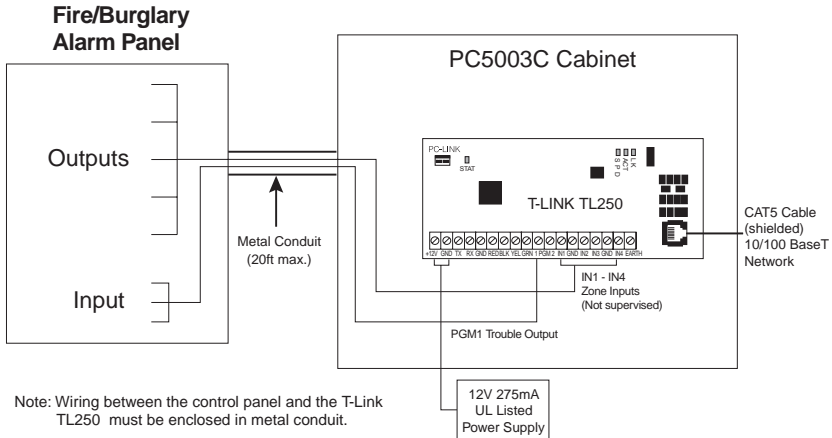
Fire/Burglary Alarm Panel

PC5003C Cabinet

Outputs

PC-LINK

STAT

LK ACT SPD

T-LINK TL250

CAT5 Cable (shielded) 10/100 BaseT Network

Metal Conduit (20ft max.)

+12V GND TX RX GND RED BLK YEL GRN 1 PGM 2 IN1 GND IN2 IN3 GND IN4 EARTH

IN1 - IN4 Zone Inputs (Not supervised)

Input

PGM1 Trouble Output

Note: Wiring between the control panel and the T-Link TL250 must be enclosed in metal conduit.

12V 275mA UL Listed Power Supply